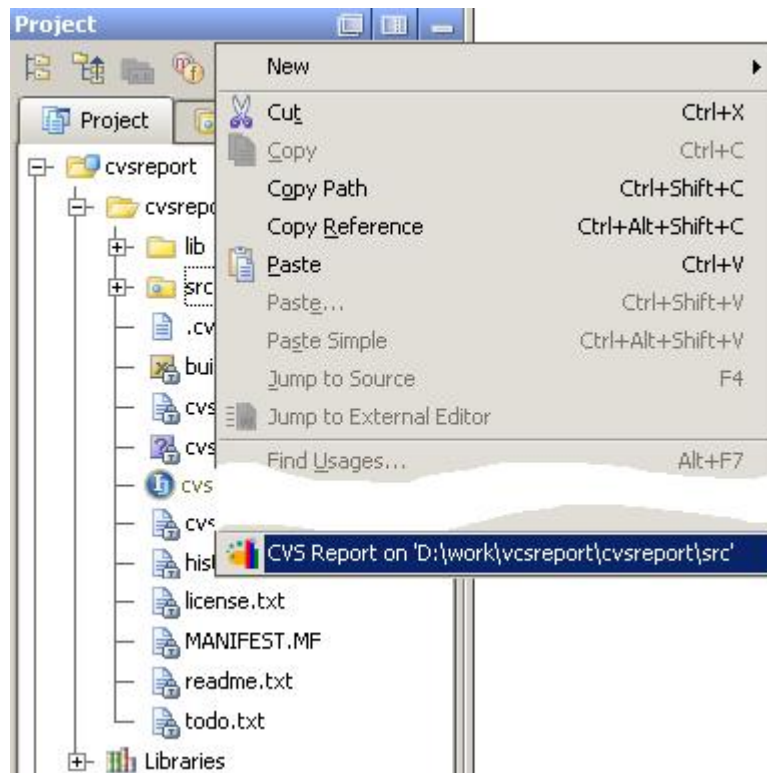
Project

Project

cvsreport
cvsrepo
lib
src
.cv
bui
cvs
cvs
cvs
cvs
hist
license.txt
MANIFEST.MF
readme.txt
todo.txt
Libraries

New
Cut Ctrl+X
Copy Ctrl+C
Copy Path Ctrl+Shift+C
Copy Reference Ctrl+Alt+Shift+C
Paste Ctrl+V
Paste... Ctrl+Shift+V
Paste Simple Ctrl+Alt+Shift+V
Jump to Source F4
Jump to External Editor
Find Usages... Alt+F7
CVS Report on 'D:\work\vcsreport\cvsreport\src'